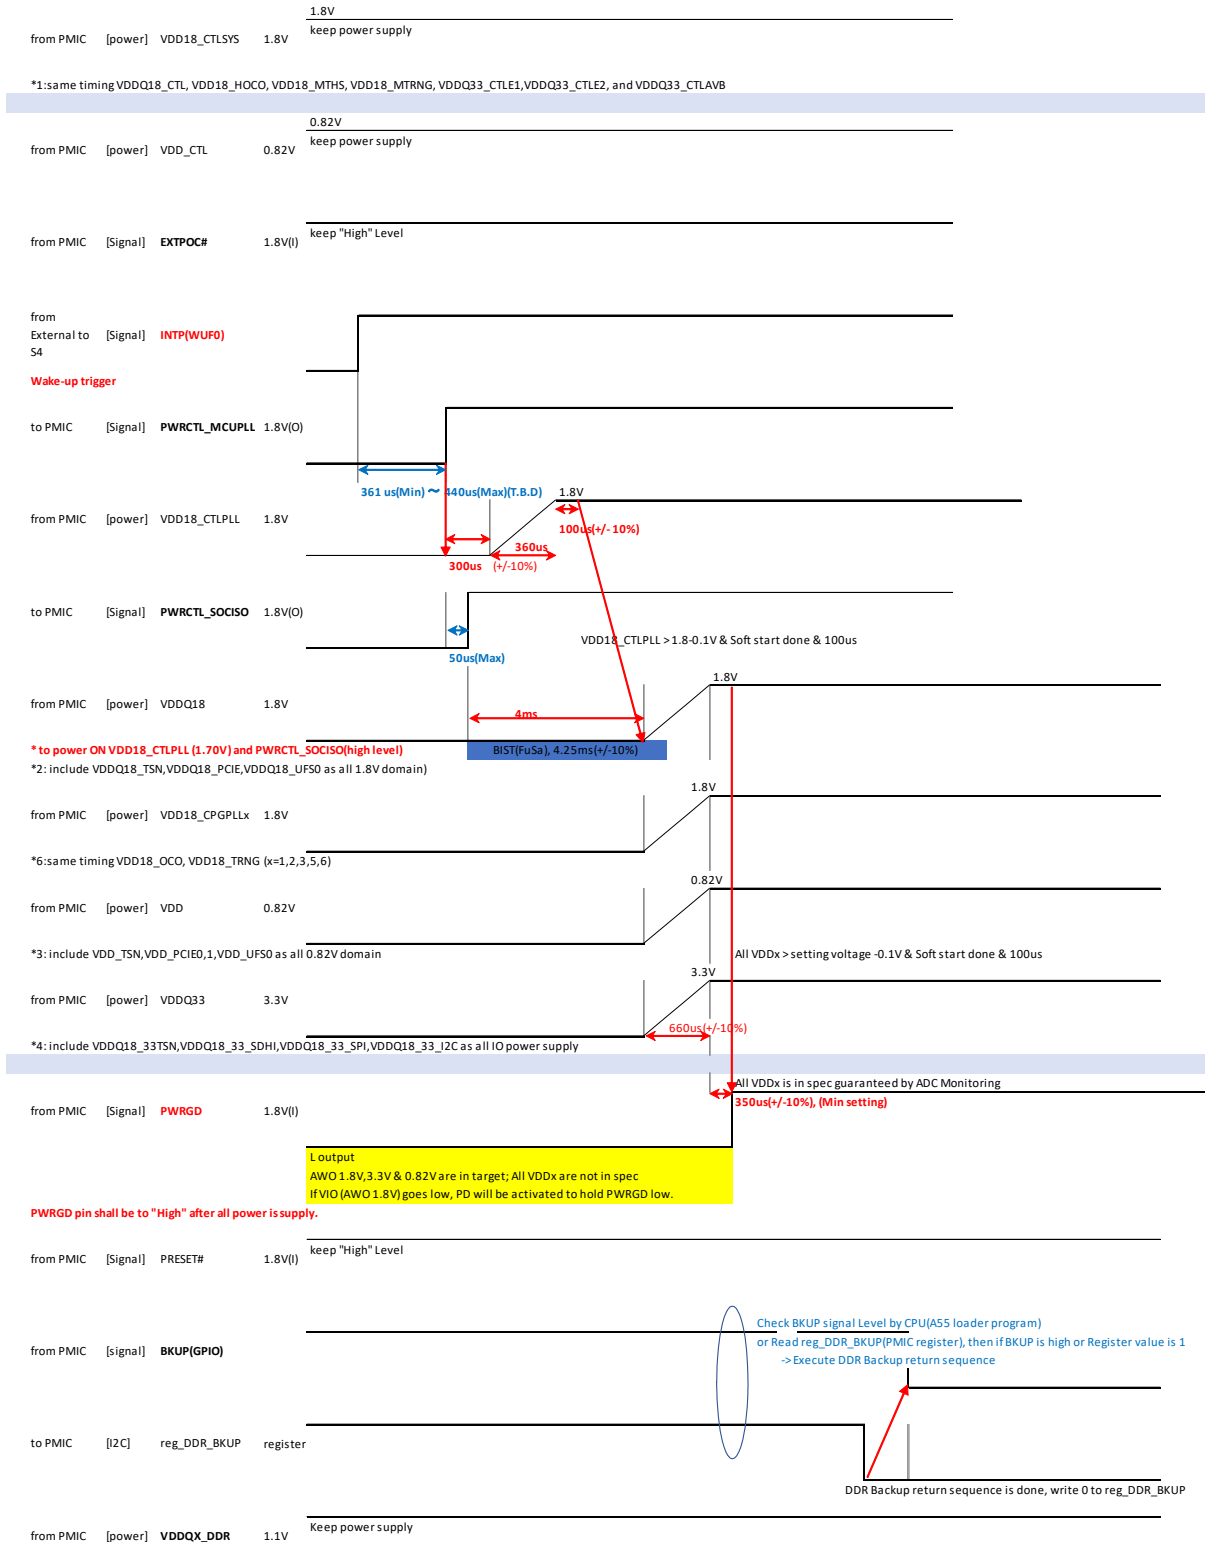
1.8V
from PMIC [power] VDD18_CTLSYS 1.8V keep power supply

*1:same timing VDDQ18_CTL, VDD18_HOCO, VDD18_MTHS, VDD18_MTRNG, VDDQ33_CTLE1,VDDQ33_CTLE2, and VDDQ33_CTLAVB

0.82V
from PMIC [power] VDD_CTL 0.82V keep power supply

from PMIC [Signal] EXTPOC# 1.8V(I) keep "High" Level

from External to S4 [Signal] INTP(WUF0)

Wake-up trigger

to PMIC [Signal] PWRCTL_MCUPLL 1.8V(O)

361 us(Min) ~ 440us(Max)(T.B.D)

1.8V
from PMIC [power] VDD18_CTLPLL 1.8V

100us(+/- 10%)

360us

300us (+/-10%)

to PMIC [Signal] PWRCTL_SOCISO 1.8V(O)

VDD18_CTLPLL > 1.8-0.1V & Soft start done & 100us

50us(Max)

1.8V
from PMIC [power] VDDQ18 1.8V

4ms

* to power ON VDD18_CTLPLL (1.70V) and PWRCTL_SOCISO(high level)
BIST(FuSa), 4.25ms(+/-10%)
*2: include VDDQ18_TSN,VDDQ18_PCIE,VDDQ18_UFS0 as all 1.8V domain)

1.8V
from PMIC [power] VDD18_CPGPLLx 1.8V

*6:same timing VDD18_OCO, VDD18_TRNG (x=1,2,3,5,6)

0.82V
from PMIC [power] VDD 0.82V

*3: include VDD_TSN,VDD_PCIE0,1,VDD_UFS0 as all 0.82V domain
All VDDx > setting voltage -0.1V & Soft start done & 100us

3.3V
from PMIC [power] VDDQ33 3.3V

660us(+/-10%)
*4: include VDDQ18_33TSN,VDDQ18_33_SDHI,VDDQ18_33_SPI,VDDQ18_33_I2C as all IO power supply

All VDDx is in spec guaranteed by ADC Monitoring
350us(+/-10%), (Min setting)
from PMIC [Signal] PWRGD 1.8V(I)

L output
AWO 1.8V,3.3V & 0.82V are in target; All VDDx are not in spec
If VIO (AWO 1.8V) goes low, PD will be activated to hold PWRGD low.

PWRGD pin shall be to "High" after all power is supply.

from PMIC [Signal] PRESET# 1.8V(I) keep "High" Level

Check BKUP signal Level by CPU(A55 loader program)
or Read reg_DDR_BKUP(PMIC register), then if BKUP is high or Register value is 1
-> Execute DDR Backup return sequence

from PMIC [signal] BKUP(GPIO)

to PMIC [I2C] reg_DDR_BKUP register

DDR Backup return sequence is done, write 0 to reg_DDR_BKUP

from PMIC [power] VDDQX_DDR 1.1V Keep power supply